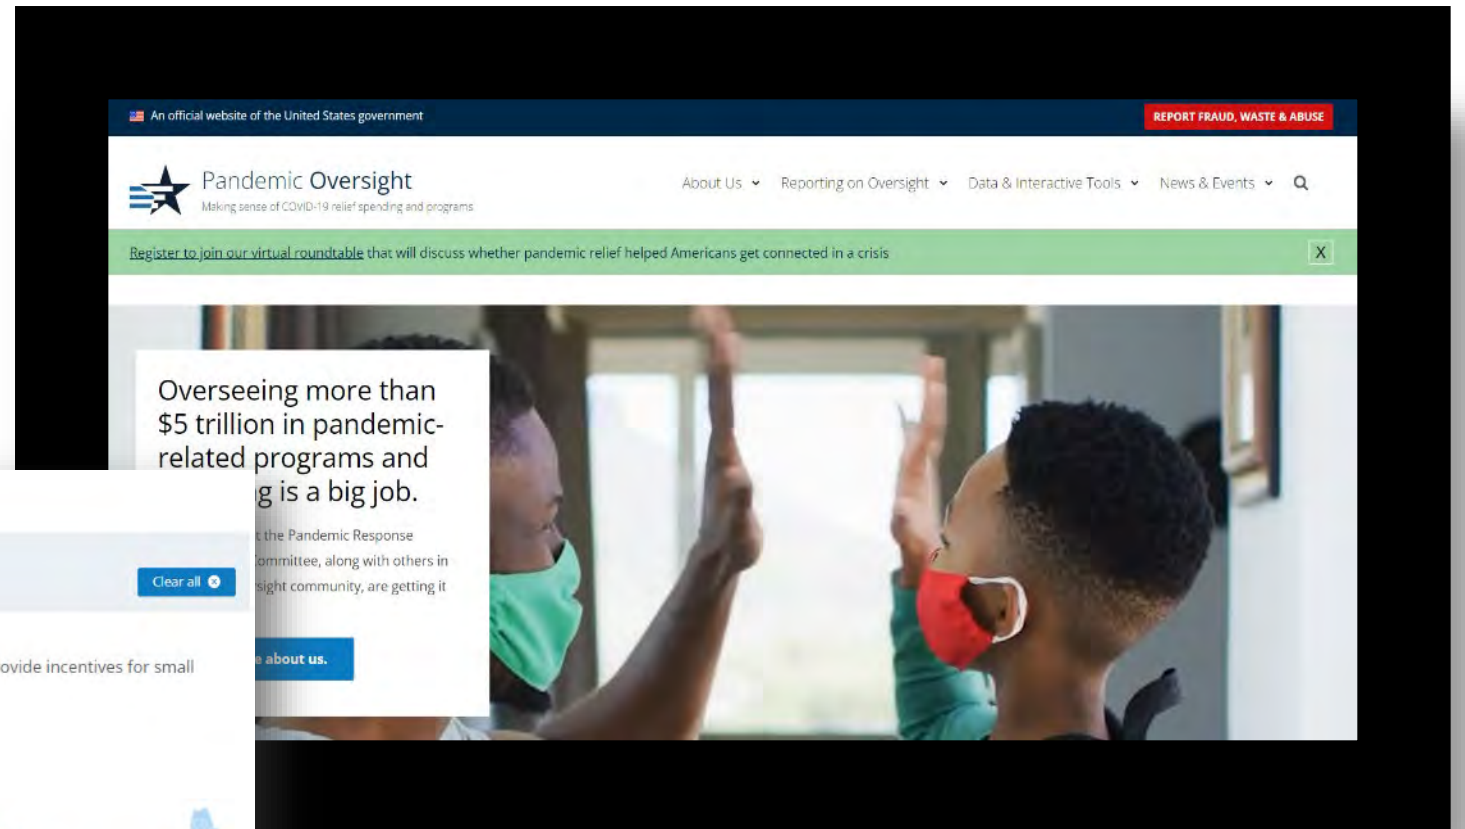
An official website of the United States government

REPORT FRAUD, WASTE & ABUSE

Pandemic Oversight
Making sense of COVID-19 relief spending and programs

About Us Reporting on Oversight Data & Interactive Tools News & Events

Register to join our virtual roundtable that will discuss whether pandemic relief helped Americans get connected in a crisis

X

Overseeing more than $5 trillion in pandemic-related programs and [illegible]g is a big job.

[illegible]t the Pandemic Response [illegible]ommittee, along with others in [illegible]sight community, are getting it

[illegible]e about us.

Clear all

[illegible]ovide incentives for small